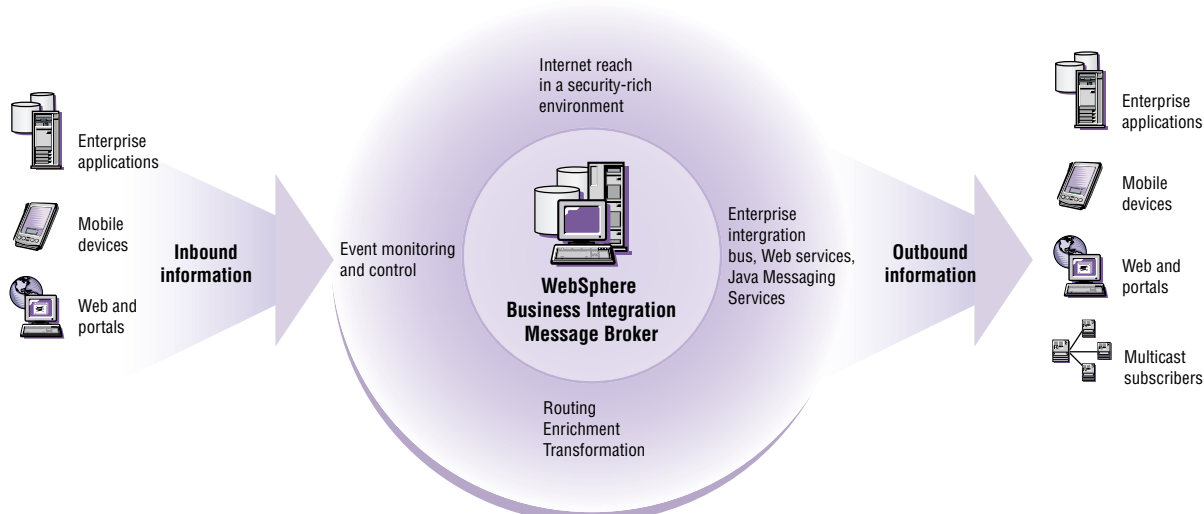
Enterprise applications

Mobile devices

Web and portals

Inbound information

Internet reach in a security-rich environment

Event monitoring and control

WebSphere Business Integration Message Broker

Enterprise intergration bus, Web services, Java Messaging Services

Routing Enrichment Transformation

Outbound information

Enterprise applications

Mobile devices

Web and portals

Multicast subscribers